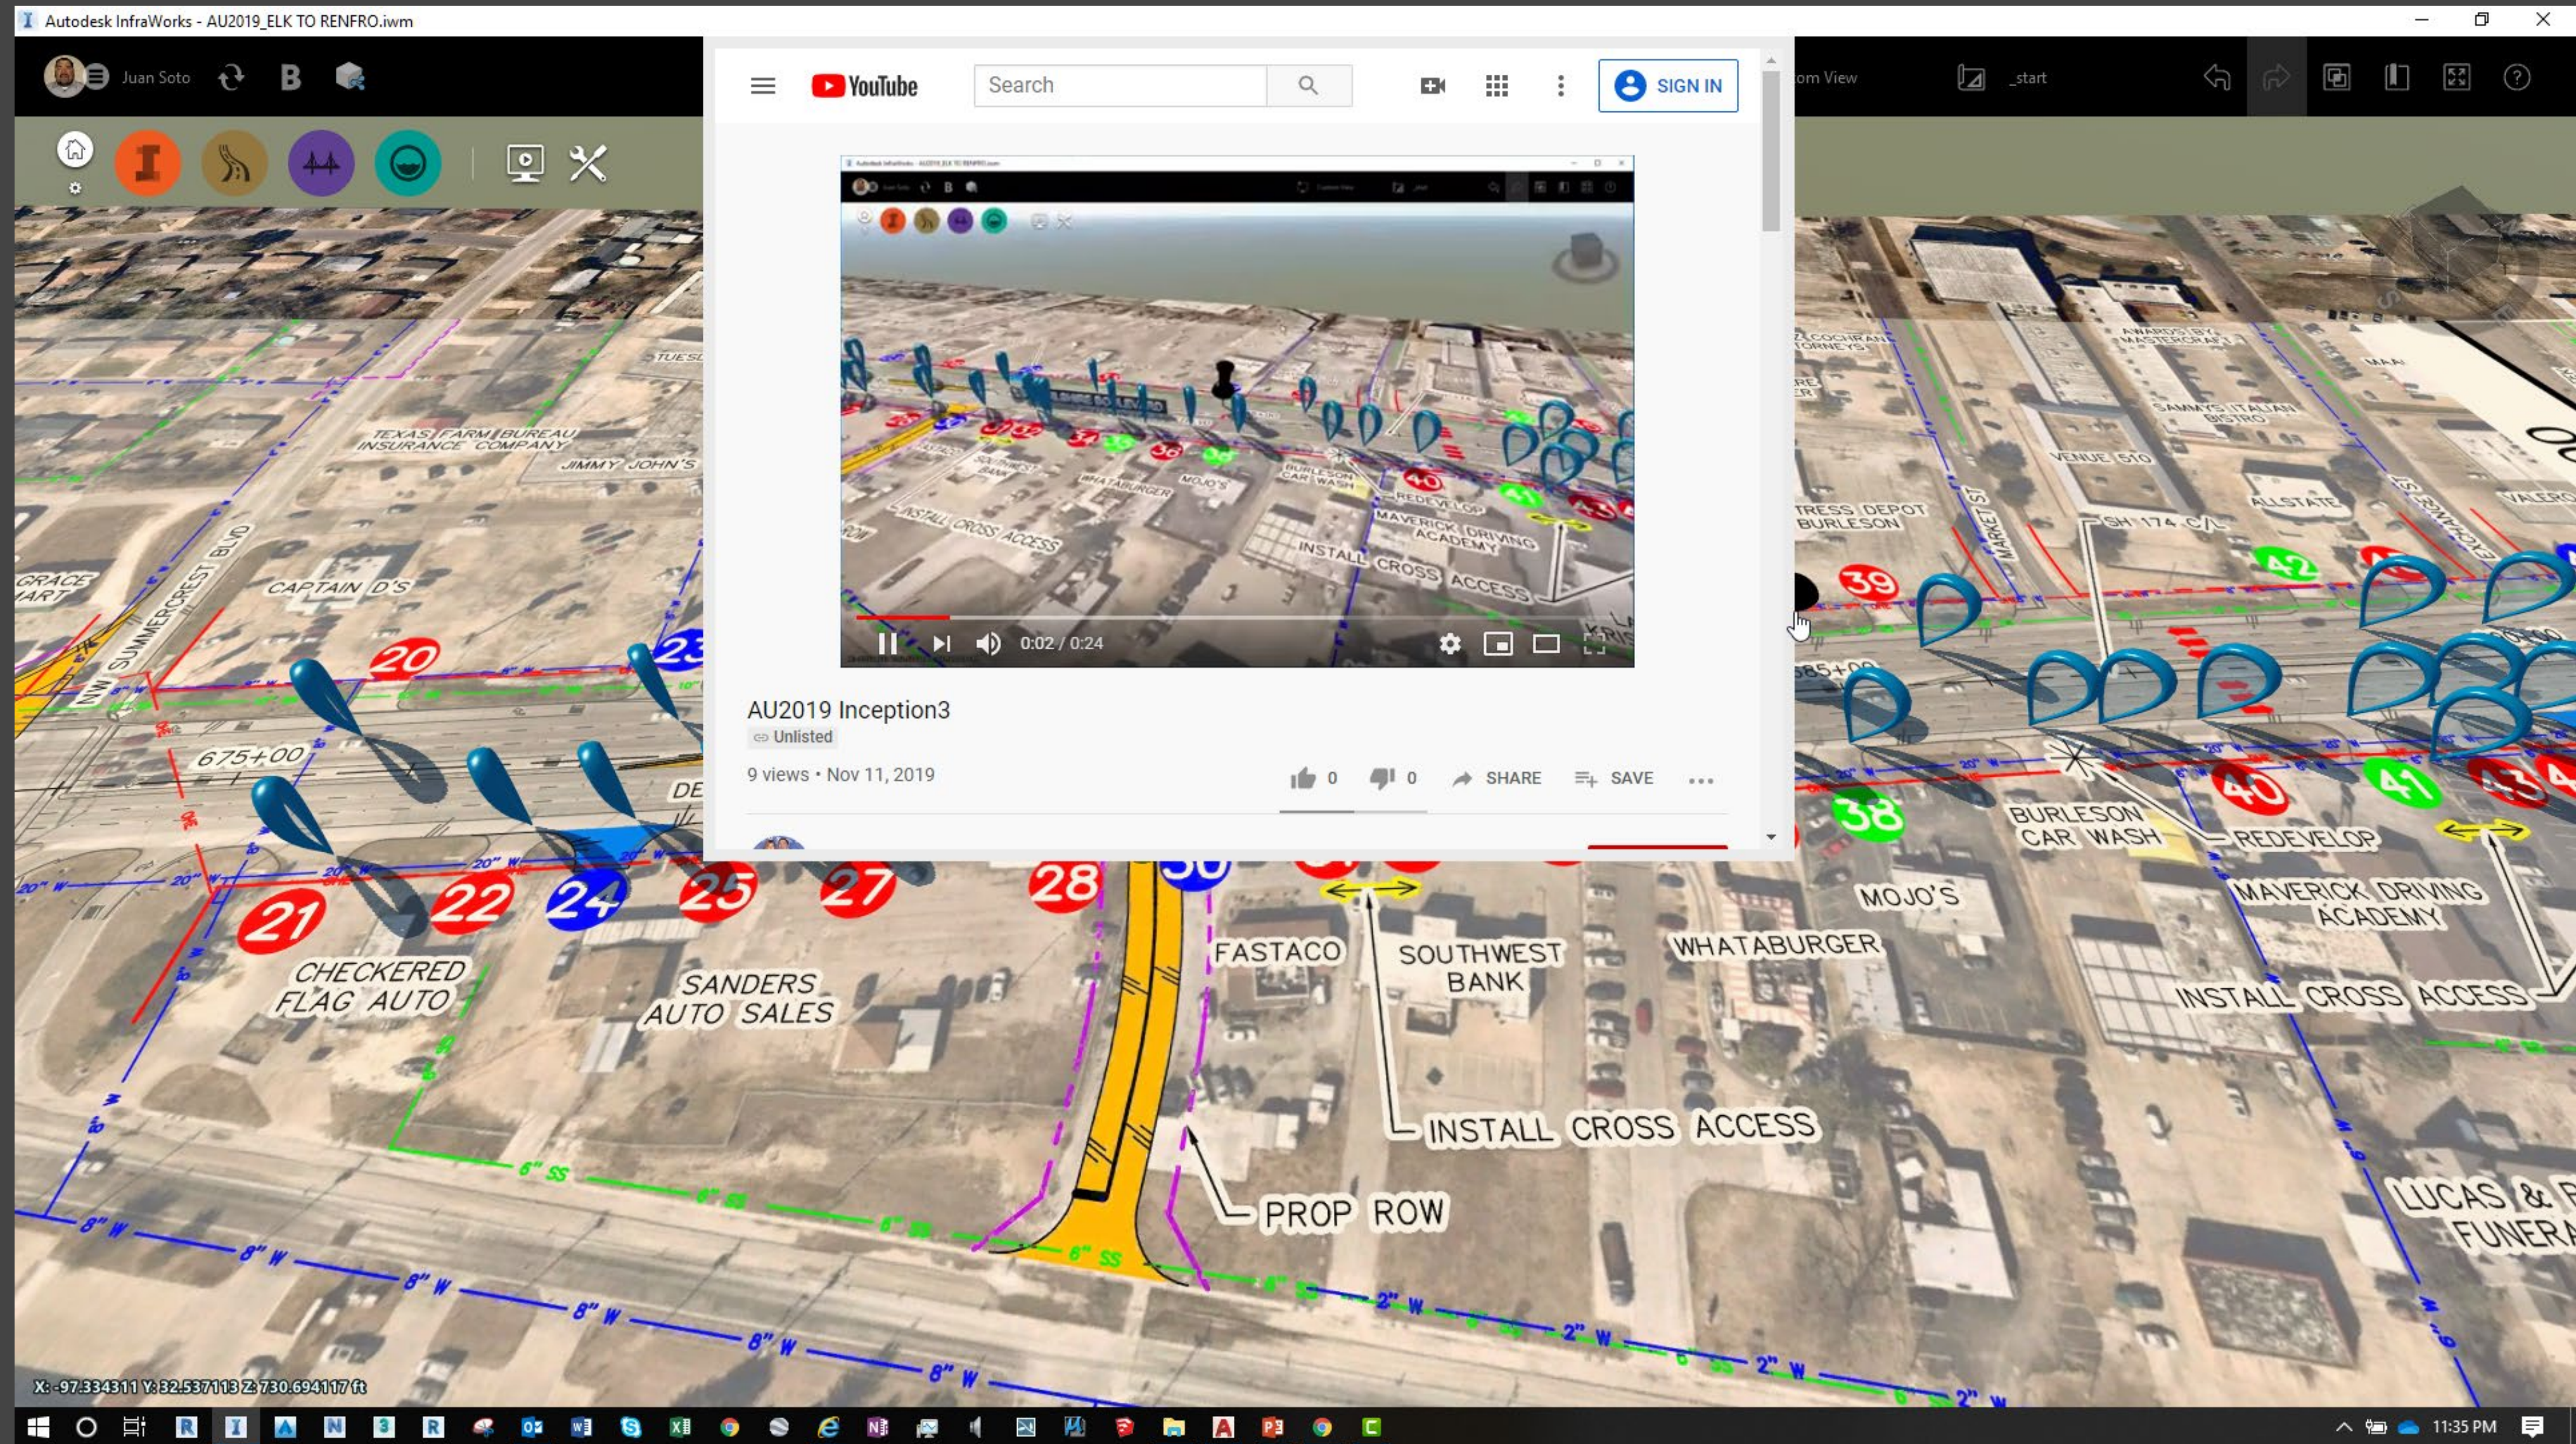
Autodesk InfraWorks - AU2019_ELK TO RENFRO.iwm

Juan Soto

om View

_start

YouTube

Search

SIGN IN

0:02 / 0:24

AU2019 Inception3

Unlisted

9 views • Nov 11, 2019

0

0

SHARE

SAVE

TEXAS FARM BUREAU INSURANCE COMPANY

JIMMY JOHN'S

CAPTAIN D'S

GRACE MART

20

23

675+00

21

22

24

25

27

28

30

CHECKERED FLAG AUTO

SANDERS AUTO SALES

FASTACO

SOUTHWEST BANK

WHATABURGER

MOJO'S

INSTALL CROSS ACCESS

PROP ROW

BURLESON CAR WASH

REDEVELOP

MAVERICK DRIVING ACADEMY

INSTALL CROSS ACCESS

LUCAS & F FUNERA

TRESS DEPOT BURLESON

ALLSTATE

39

42

38

40

41

6" SS

8" W

2" W

20" W

X: -97.334311 Y: 32.537113 Z: 730.694117 ft

11:35 PM